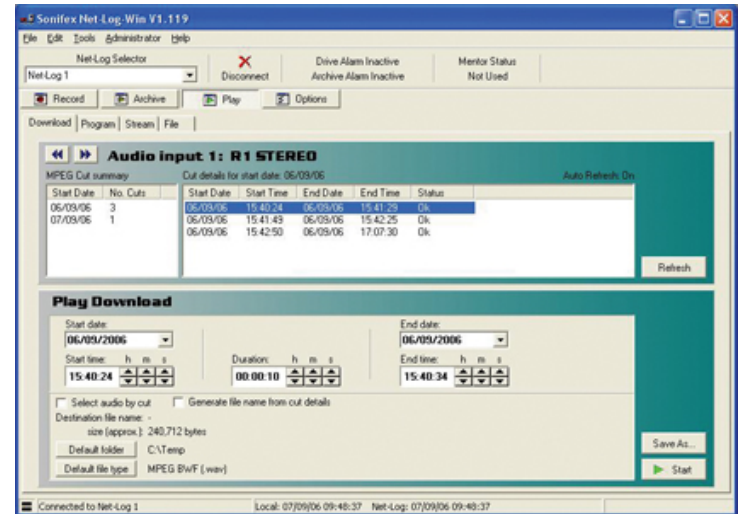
Sonifex Net-Log-Win V1.119

File Edit Tools Administrator Help

Net-Log Selector
Net-Log 1

Disconnect

Drive Alarm Inactive
Archive Alarm Inactive

Mentor Status
Not Used

Record Archive Play Options

Download Program Stream File

Audio input 1: R1 STEREO

MPEG Cut summary

| Start Date | No. Cuts |
|---|---|
| 06/09/06 | 3 |
| 07/09/06 | 1 |

Cut details for start date: 06/09/06

Auto Refresh: On

| Start Date | Start Time | End Date | End Time | Status |
|---|---|---|---|---|
| 06/09/06 | 15:40:24 | 06/09/06 | 15:41:29 | Ok |
| 06/09/06 | 15:41:49 | 06/09/06 | 15:42:25 | Ok |
| 06/09/06 | 15:42:50 | 06/09/06 | 17:07:30 | Ok |

Refresh

Play Download

Start date:
06/09/2006

Start time: h m s
15:40:24

Duration: h m s
00:00:10

End date:
06/09/2006

End time: h m s
15:40:34

Select audio by cut
Generate file name from cut details

Destination file name: -
size (approx.): 240,712 bytes

Default folder C:\Temp

Default file type MPEG BWF (.wav)

Save As...

Start

Connected to Net-Log 1

Local: 07/09/06 09:48:37 Net-Log: 07/09/06 09:48:37